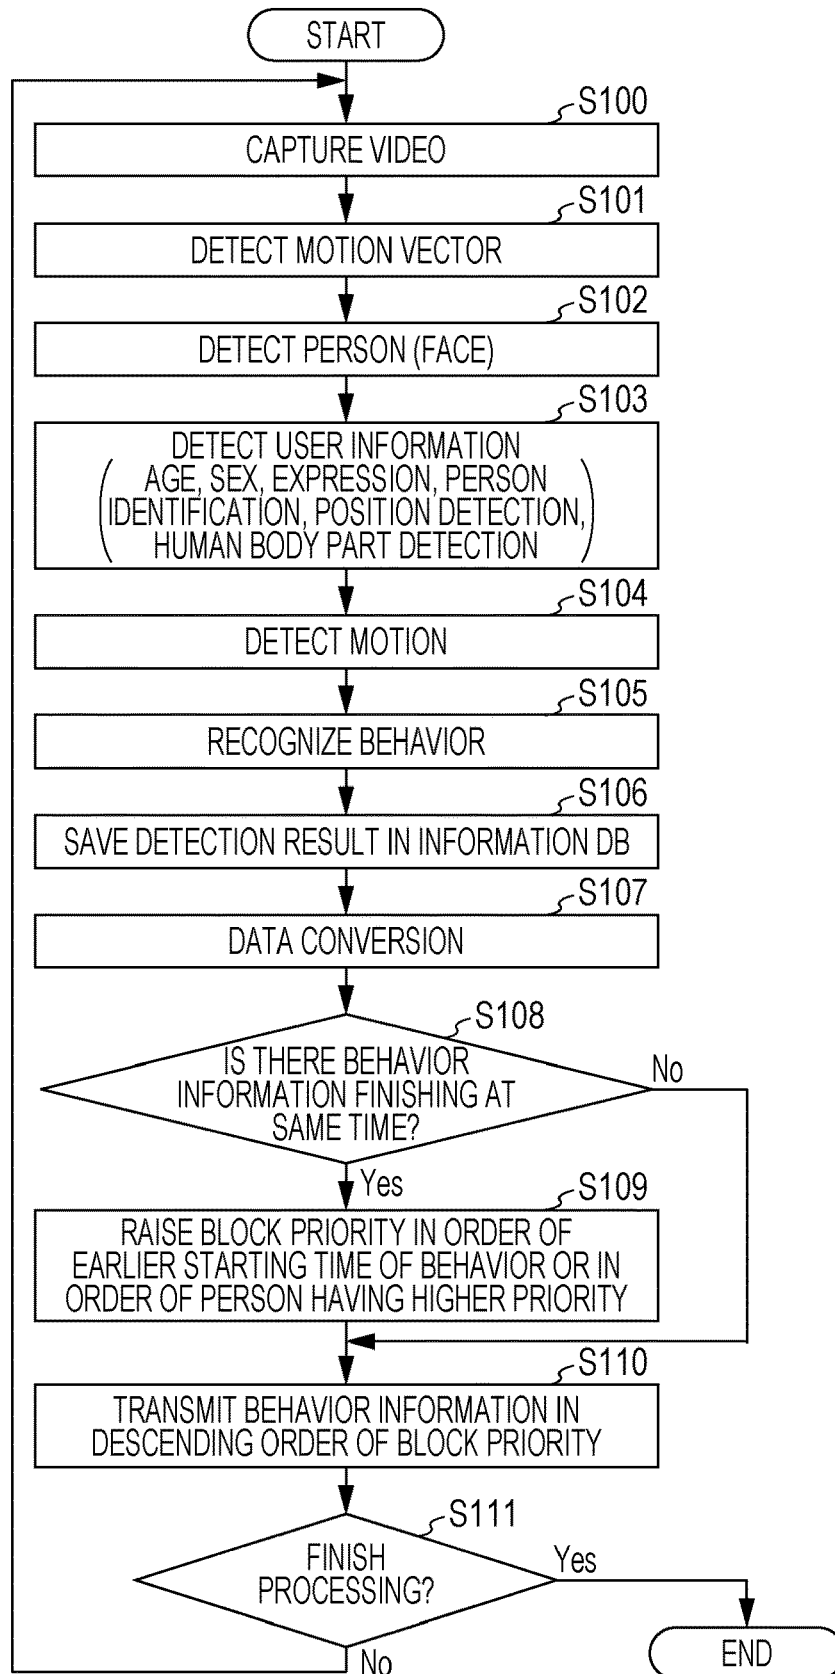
START

S100
CAPTURE VIDEO

S101
DETECT MOTION VECTOR

S102
DETECT PERSON (FACE)

S103
DETECT USER INFORMATION
(AGE, SEX, EXPRESSION, PERSON IDENTIFICATION, POSITION DETECTION, HUMAN BODY PART DETECTION)

S104
DETECT MOTION

S105
RECOGNIZE BEHAVIOR

S106
SAVE DETECTION RESULT IN INFORMATION DB

S107
DATA CONVERSION

S108
IS THERE BEHAVIOR INFORMATION FINISHING AT SAME TIME?

No

Yes

S109
RAISE BLOCK PRIORITY IN ORDER OF EARLIER STARTING TIME OF BEHAVIOR OR IN ORDER OF PERSON HAVING HIGHER PRIORITY

S110
TRANSMIT BEHAVIOR INFORMATION IN DESCENDING ORDER OF BLOCK PRIORITY

S111
FINISH PROCESSING?

Yes

END

No